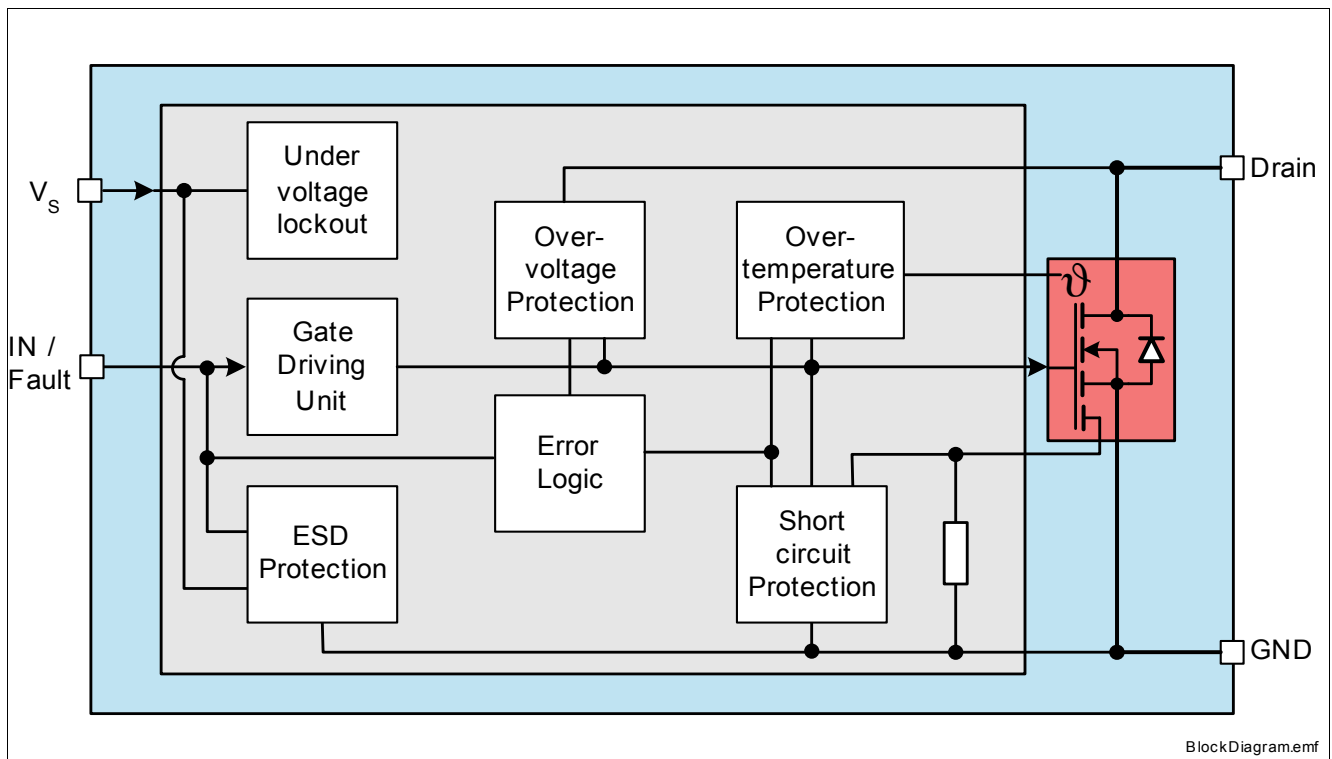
$V_S$

IN / Fault

Under voltage lockout

Gate Driving Unit

ESD Protection

Over-voltage Protection

Error Logic

Over-temperature Protection

Short circuit Protection

$\vartheta$

Drain

GND

BlockDiagram.emf